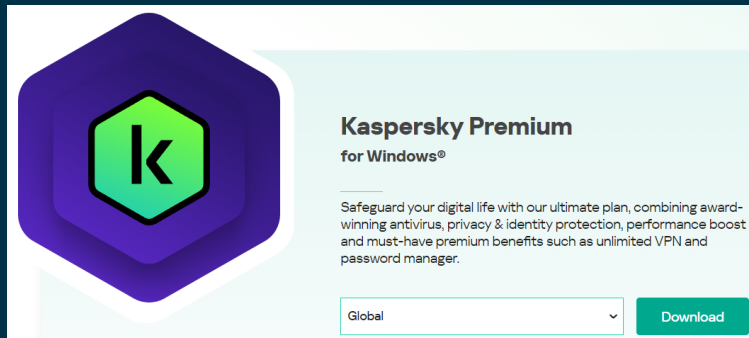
k

Kaspersky Premium

for Windows®

Safeguard your digital life with our ultimate plan, combining award-winning antivirus, privacy & identity protection, performance boost and must-have premium benefits such as unlimited VPN and password manager.

Global

Download